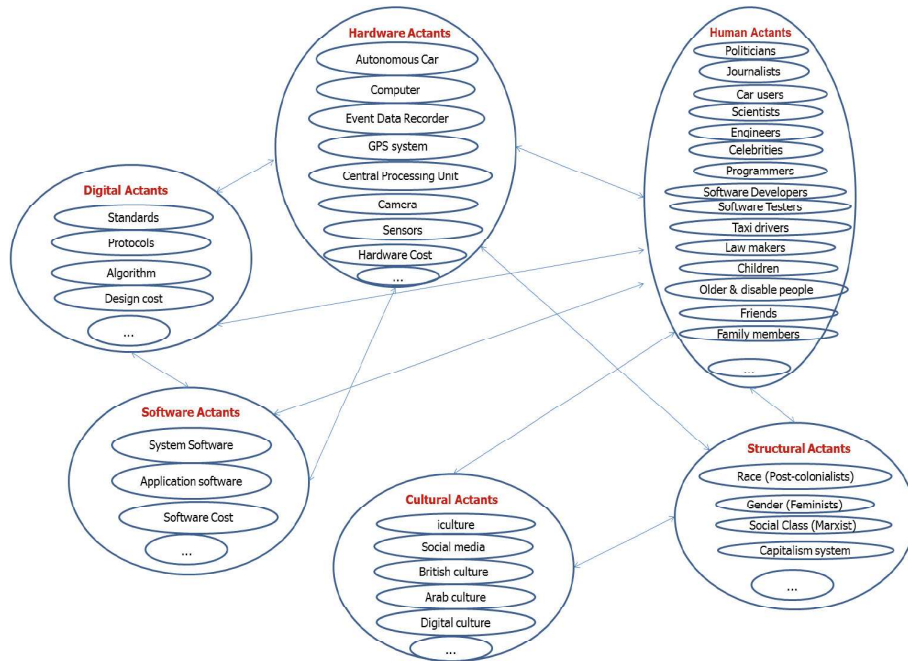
Hardware Actants
Autonomous Car
Computer
Event Data Recorder
GPS system
Central Processing Unit
Camera
Sensors
Hardware Cost
...

Human Actants
Politicians
Journalists
Car users
Scientists
Engineers
Celebrities
Programmers
Software Developers
Software Testers
Taxi drivers
Law makers
Children
Older & disable people
Friends
Family members
...

Digital Actants
Standards
Protocols
Algorithm
Design cost
...

Software Actants
System Software
Application software
Software Cost
...

Structural Actants
Race (Post-colonialists)
Gender (Feminists)
Social Class (Marxist)
Capitalism system
...

Cultural Actants
iculture
Social media
British culture
Arab culture
Digital culture
...